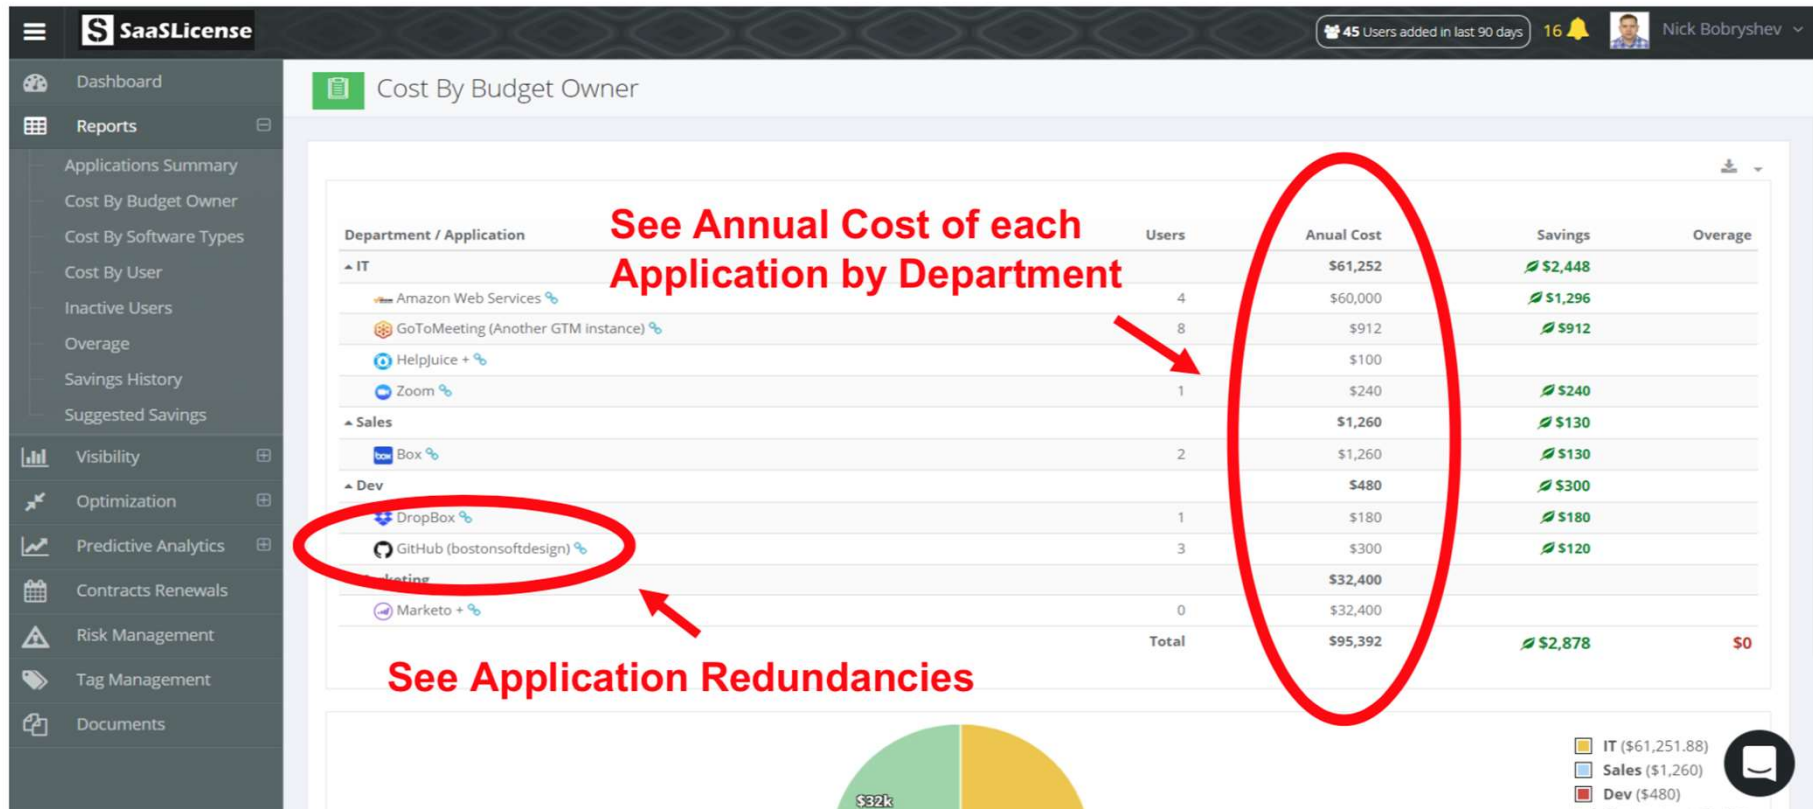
SaaSLicense

45 Users added in last 90 days 16 Nick Bobryshev

Dashboard
Reports
Applications Summary
Cost By Budget Owner
Cost By Software Types
Cost By User
Inactive Users
Overage
Savings History
Suggested Savings
Visibility
Optimization
Predictive Analytics
Contracts Renewals
Risk Management
Tag Management
Documents

Cost By Budget Owner

See Annual Cost of each Application by Department

| Department / Application | Users | Anual Cost | Savings | Overage |
|---|---|---|---|---|
| IT | | $61,252 | $2,448 | |
| Amazon Web Services | 4 | $60,000 | $1,296 | |
| GoToMeeting (Another GTM instance) | 8 | $912 | $912 | |
| HelpJuice + | | $100 | | |
| Zoom | 1 | $240 | $240 | |
| Sales | | $1,260 | $130 | |
| Box | 2 | $1,260 | $130 | |
| Dev | | $480 | $300 | |
| DropBox | 1 | $180 | $180 | |
| GitHub (bostonsoftdesign) | 3 | $300 | $120 | |
| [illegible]keting | | $32,400 | | |
| Marketo + | 0 | $32,400 | | |
| | Total | $95,392 | $2,878 | $0 |

See Application Redundancies

$32k

IT ($61,251.88)
Sales ($1,260)
Dev ($480)